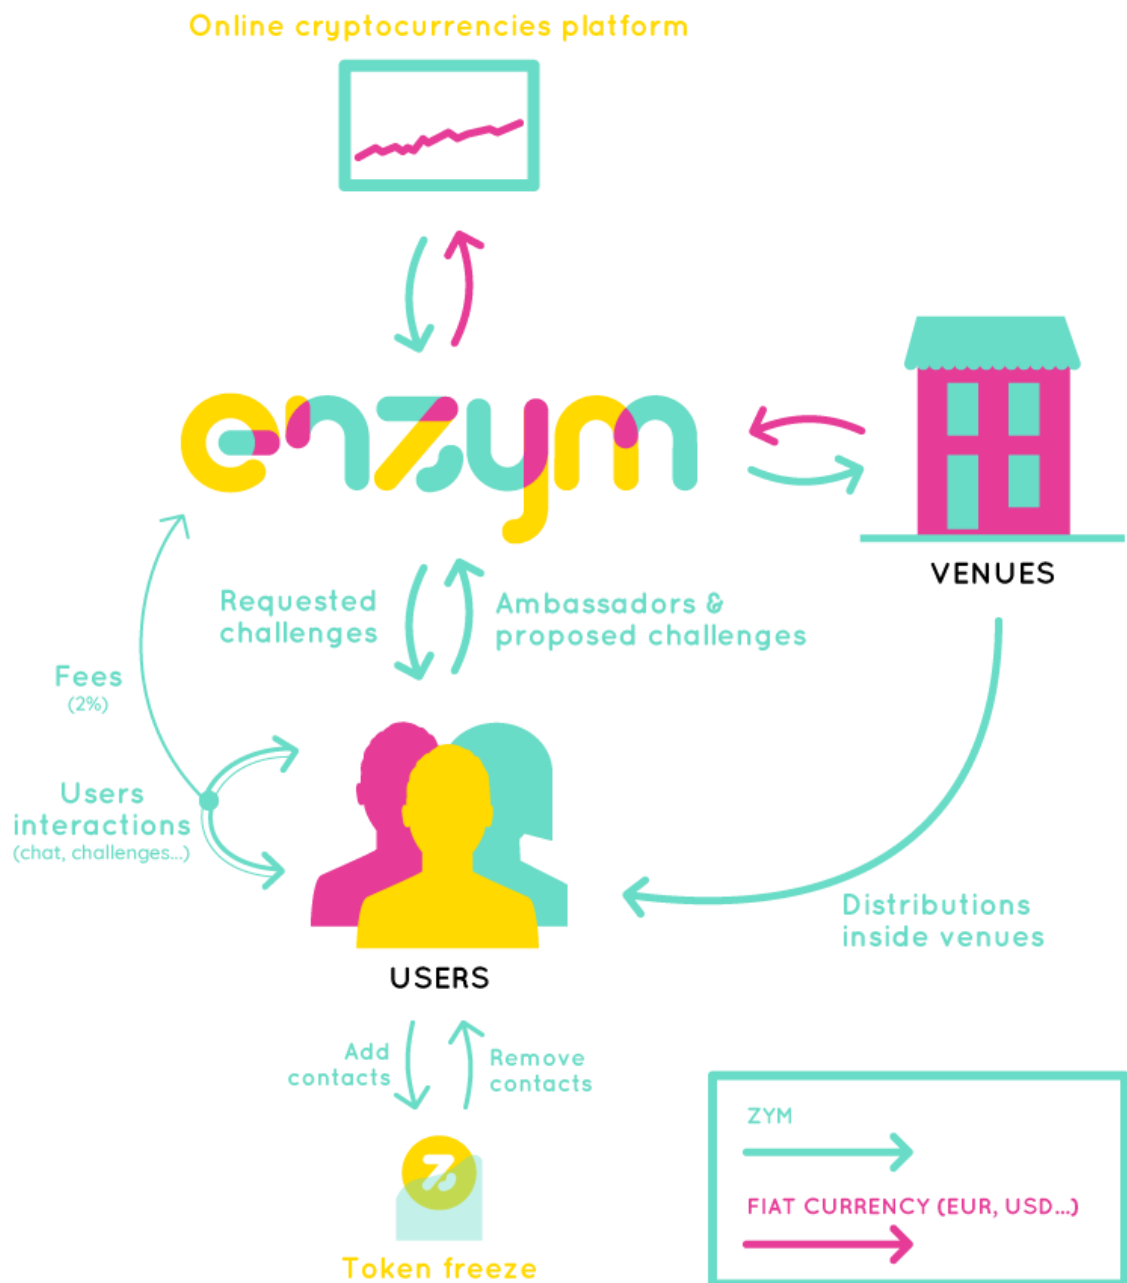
Online cryptocurrencies platform

enzym

VENUES

Requested challenges

Ambassadors & proposed challenges

Fees
(2%)

Users interactions
(chat, challenges...)

Distributions inside venues

USERS

Add contacts

Remove contacts

Token freeze

ZYM

FIAT CURRENCY (EUR, USD...)